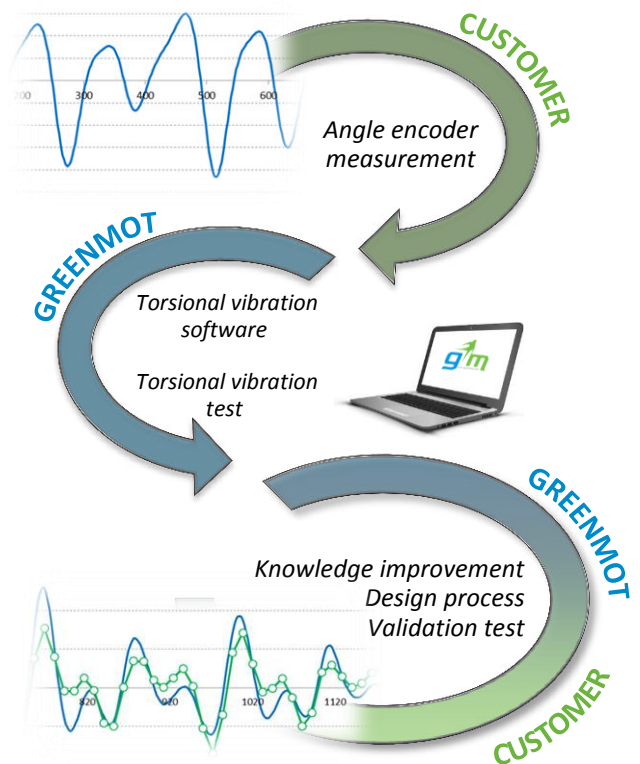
200 300 400 500 600

CUSTOMER

Angle encoder measurement

GREENMOT

Torsional vibration software

Torsional vibration test

gm

GREENMOT

Knowledge improvement
Design process
Validation test

820 920 1020 1120

CUSTOMER